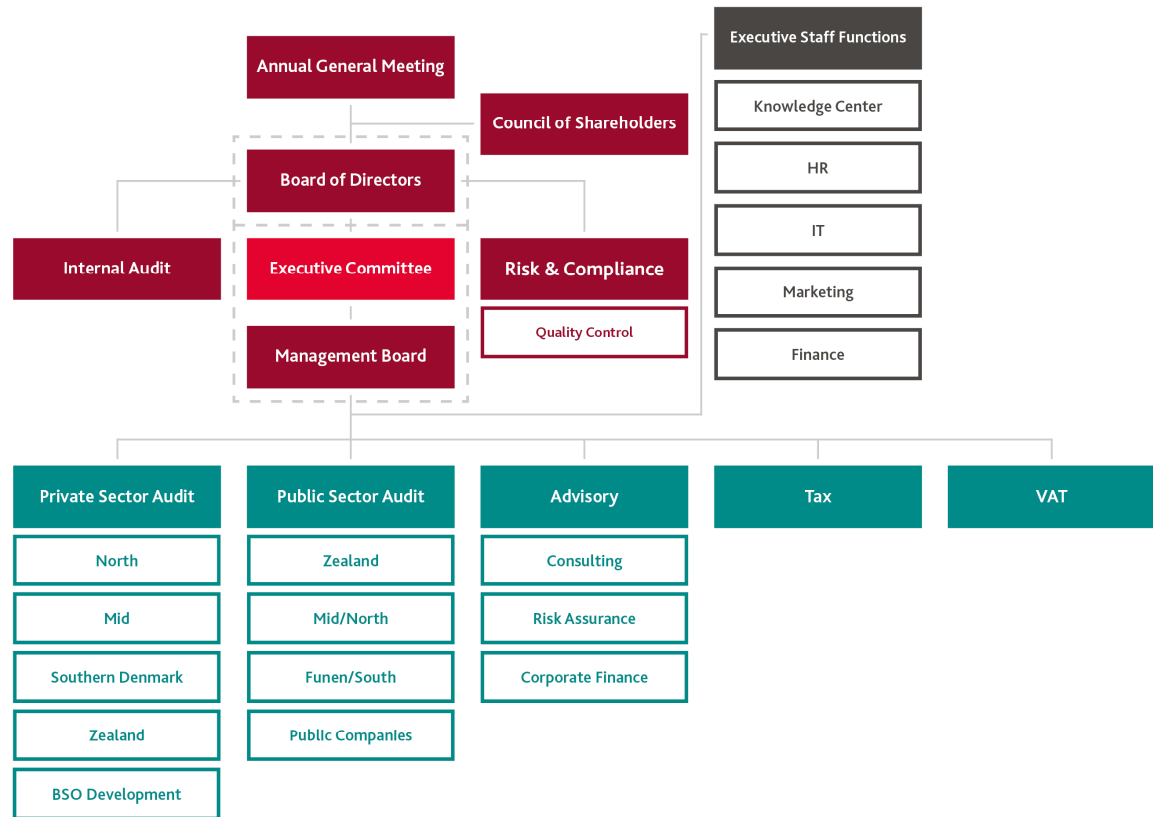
Annual General Meeting

Council of Shareholders

Board of Directors

Internal Audit

Executive Committee

Risk & Compliance

Quality Control

Management Board

Executive Staff Functions

Knowledge Center

HR

IT

Marketing

Finance

Private Sector Audit

North

Mid

Southern Denmark

Zealand

BSO Development

Public Sector Audit

Zealand

Mid/North

Funen/South

Public Companies

Advisory

Consulting

Risk Assurance

Corporate Finance

Tax

VAT